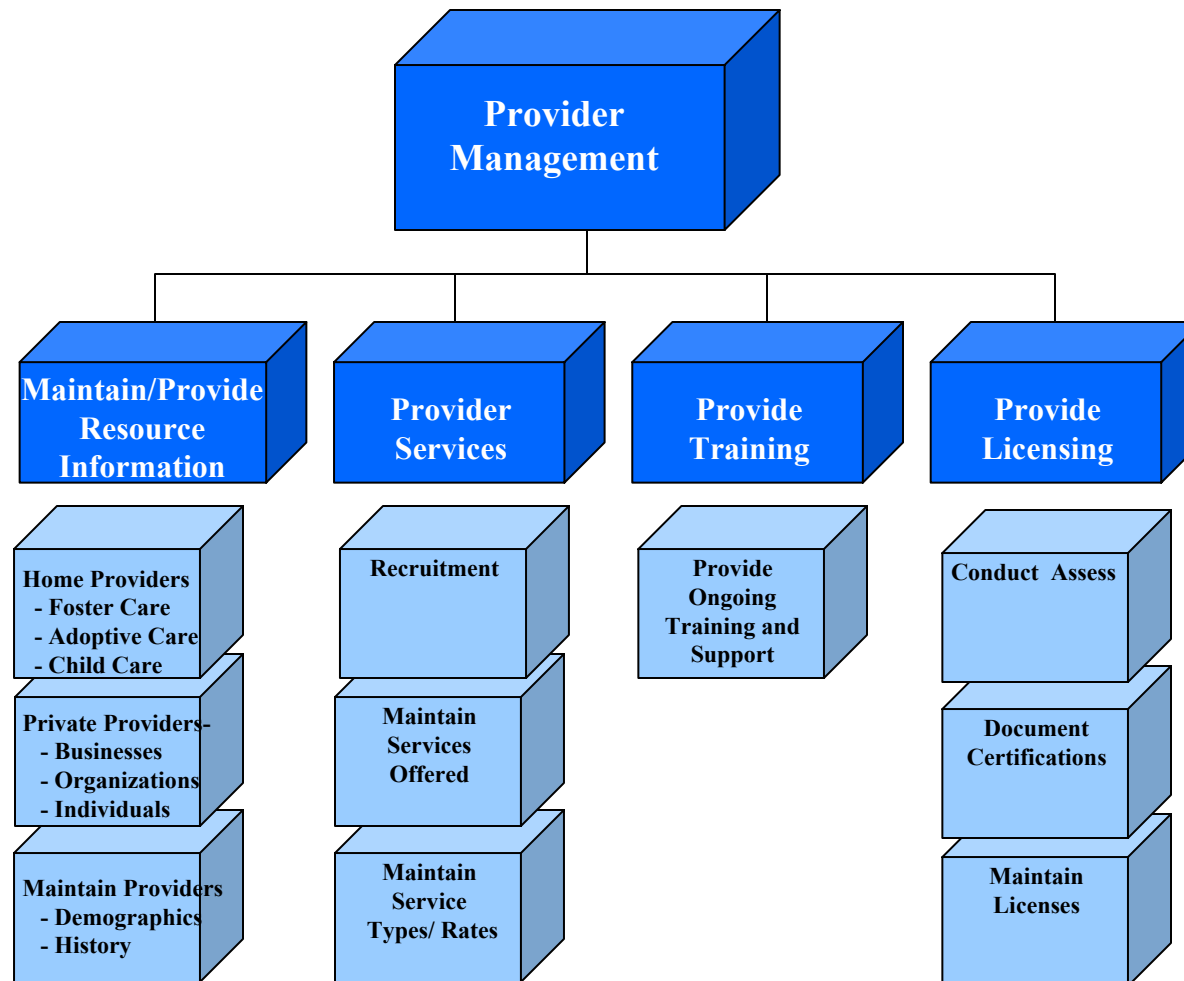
Provider Management

Maintain/Provide Resource Information

Provider Services

Provide Training

Provide Licensing

Home Providers
- Foster Care
- Adoptive Care
- Child Care

Private Providers-
- Businesses
- Organizations
- Individuals

Maintain Providers
- Demographics
- History

Recruitment

Maintain Services Offered

Maintain Service Types/ Rates

Provide Ongoing Training and Support

Conduct Assess

Document Certifications

Maintain Licenses